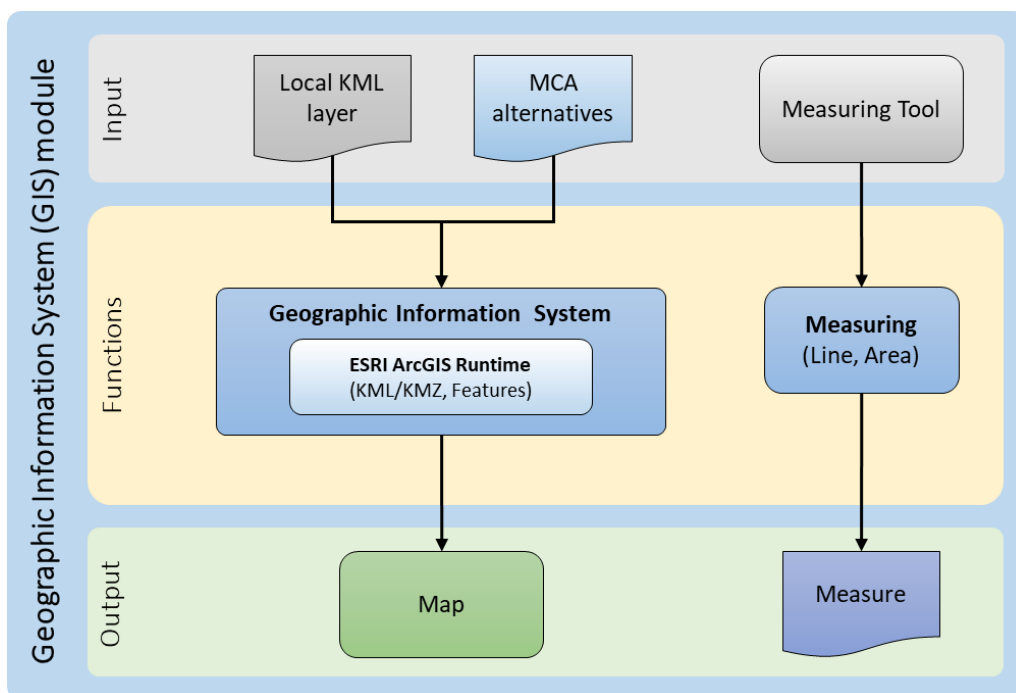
Geographic Information System (GIS) module

Input

Local KML layer

MCA alternatives

Measuring Tool

Functions

Geographic Information System

ESRI ArcGIS Runtime
(KML/KMZ, Features)

Measuring
(Line, Area)

Output

Map

Measure